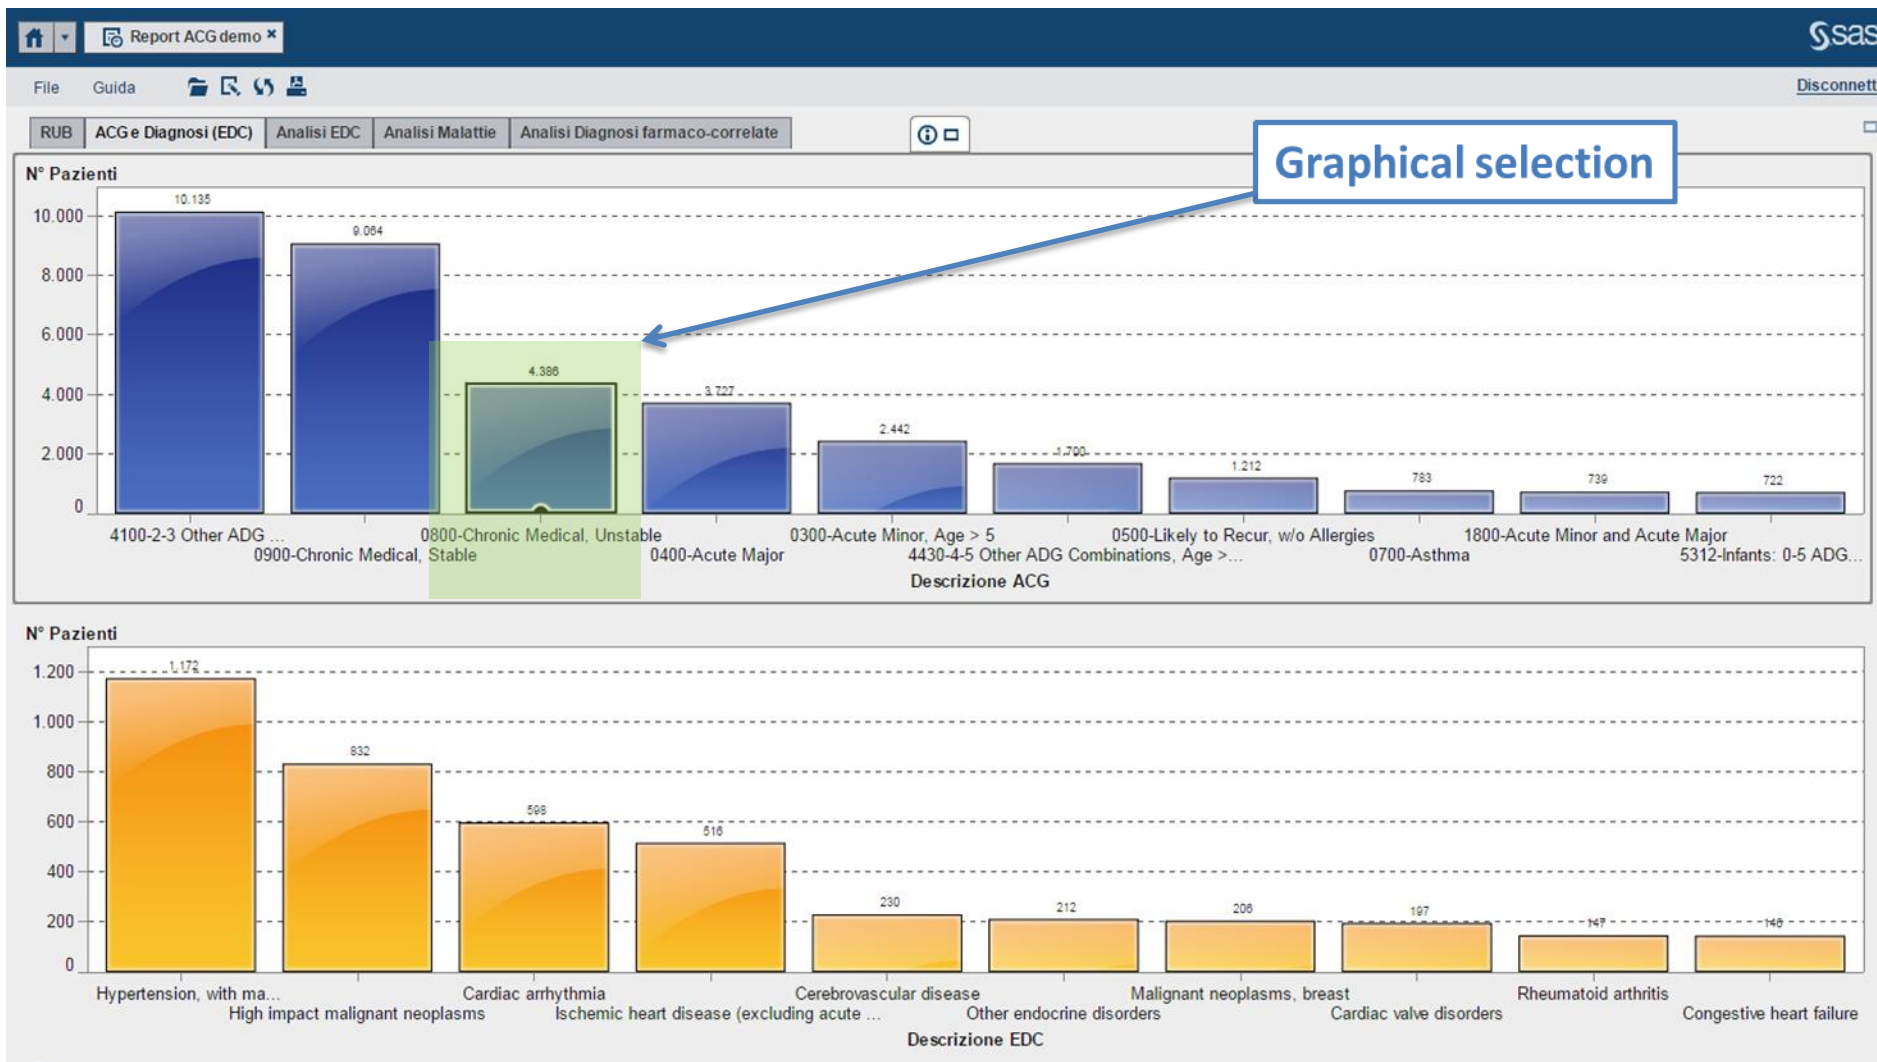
Report ACG demo ×

sas

File Guida

Disconnett

RUB | ACG e Diagnosi (EDC) | Analisi EDC | Analisi Malattie | Analisi Diagnosi farmaco-correlate

Graphical selection

N° Pazienti

10.000
8.000
6.000
4.000
2.000
0

10.135
9.064
4.386
3.727
2.442
1.700
1.212
783
739
722

4100-2-3 Other ADG ...
0900-Chronic Medical, Stable
0800-Chronic Medical, Unstable
0400-Acute Major
0300-Acute Minor, Age > 5
4430-4-5 Other ADG Combinations, Age >...
0500-Likely to Recur, w/o Allergies
0700-Asthma
1800-Acute Minor and Acute Major
5312-Infants: 0-5 ADG...

Descrizione ACG

N° Pazienti

1.200
1.000
800
600
400
200
0

1.172
832
598
516
230
212
206
197
147
146

Hypertension, with ma...
High impact malignant neoplasms
Cardiac arrhythmia
Ischemic heart disease (excluding acute ...
Cerebrovascular disease
Other endocrine disorders
Malignant neoplasms, breast
Cardiac valve disorders
Rheumatoid arthritis
Congestive heart failure

Descrizione EDC